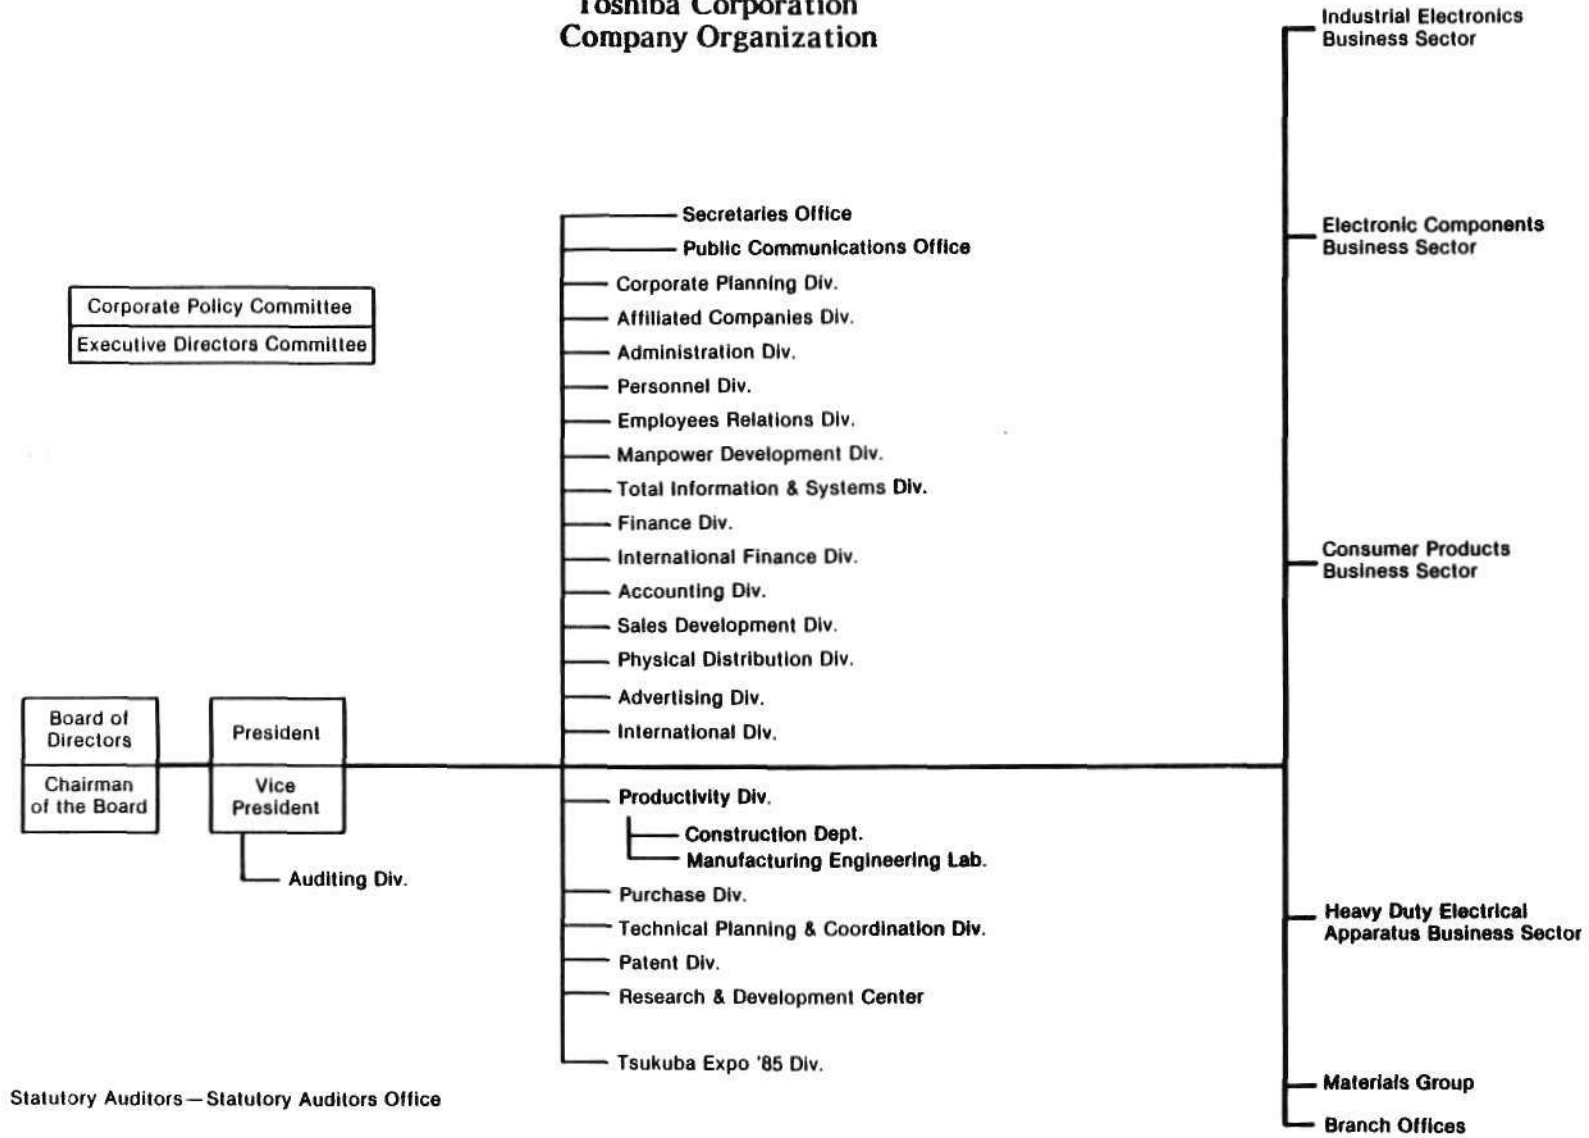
Toshiba Corporation
Company Organization

Corporate Policy Committee
Executive Directors Committee

Board of Directors
Chairman of the Board

President
Vice President

Auditing Div.

Statutory Auditors—Statutory Auditors Office

Secretaries Office
Public Communications Office
Corporate Planning Div.
Affiliated Companies Div.
Administration Div.
Personnel Div.
Employees Relations Div.
Manpower Development Div.
Total Information & Systems Div.
Finance Div.
International Finance Div.
Accounting Div.
Sales Development Div.
Physical Distribution Div.
Advertising Div.
International Div.
Productivity Div.
Construction Dept.
Manufacturing Engineering Lab.
Purchase Div.
Technical Planning & Coordination Div.
Patent Div.
Research & Development Center
Tsukuba Expo '85 Div.

Industrial Electronics Business Sector
Electronic Components Business Sector
Consumer Products Business Sector
Heavy Duty Electrical Apparatus Business Sector
Materials Group
Branch Offices